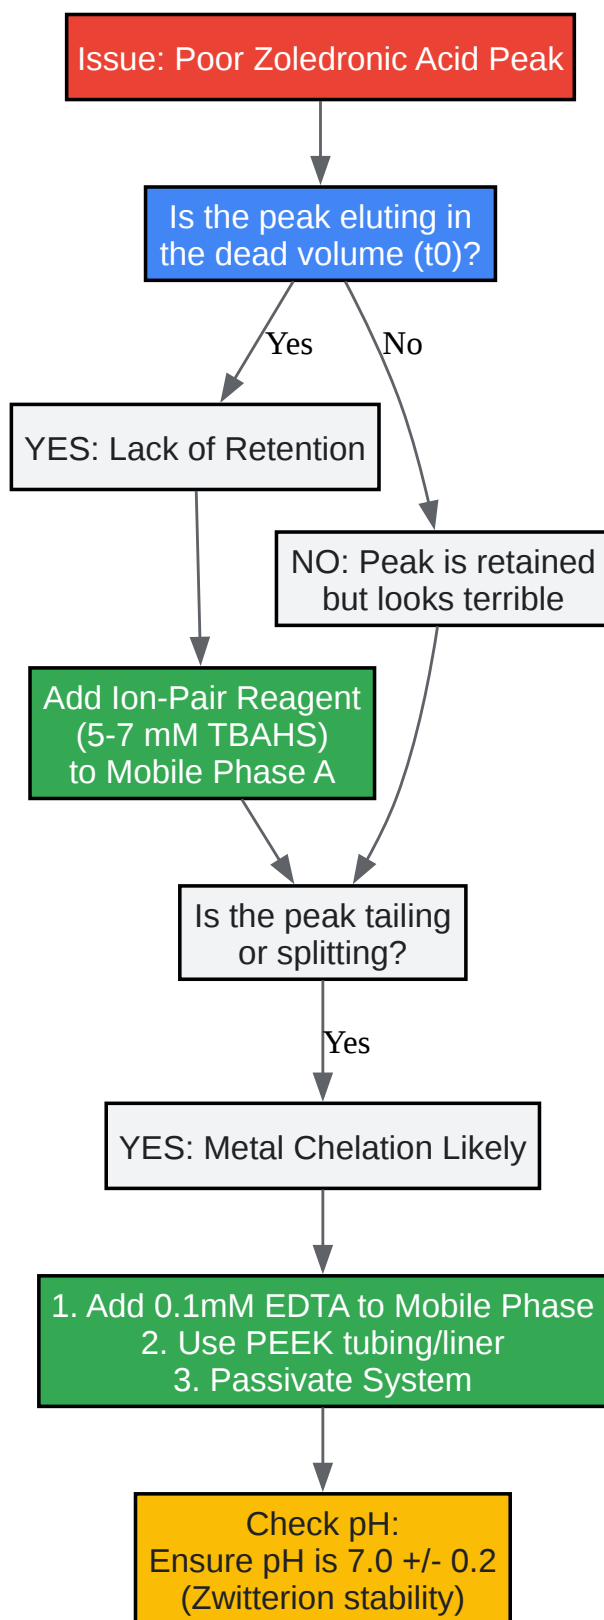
Issue: Poor Zoledronic Acid Peak

Is the peak eluting in the dead volume (t0)?

Yes

No

YES: Lack of Retention

NO: Peak is retained but looks terrible

Add Ion-Pair Reagent (5-7 mM TBAHS) to Mobile Phase A

Is the peak tailing or splitting?

Yes

YES: Metal Chelation Likely

1. Add 0.1mM EDTA to Mobile Phase
2. Use PEEK tubing/liner
3. Passivate System

Check pH:
Ensure pH is 7.0 +/- 0.2
(Zwitterion stability)